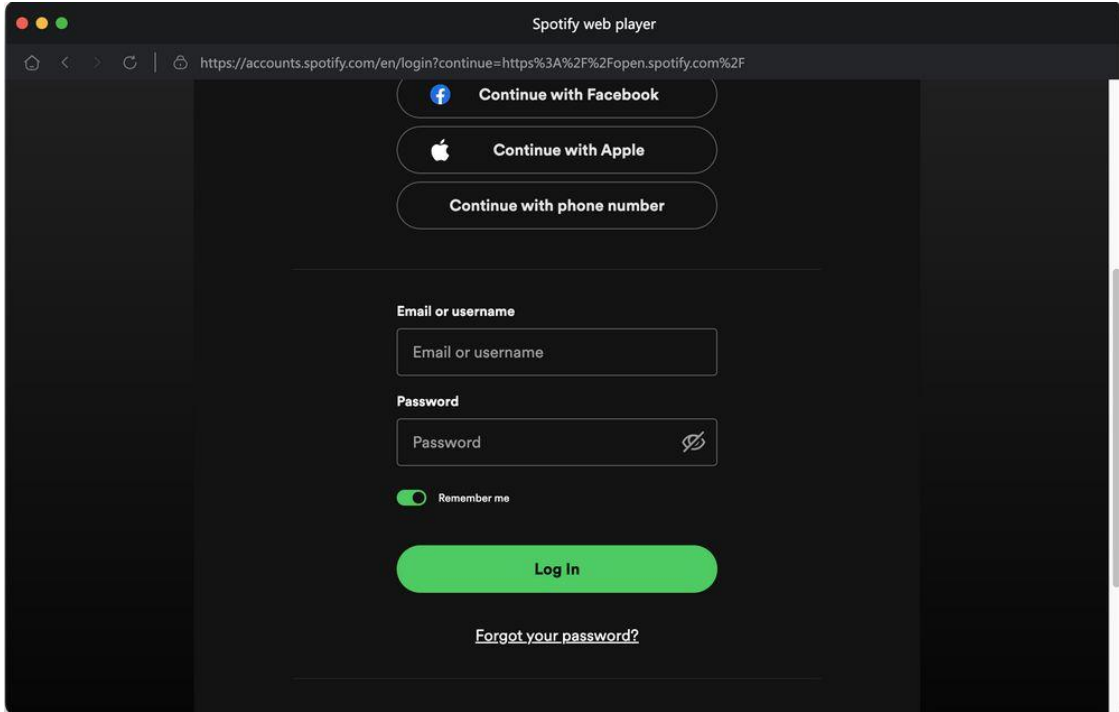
Spotify web player

https://accounts.spotify.com/en/login?continue=https%3A%2F%2Fopen.spotify.com%2F

Continue with Facebook

Continue with Apple

Continue with phone number

Email or username

Email or username

Password

Password

Remember me

Log In

Forgot your password?